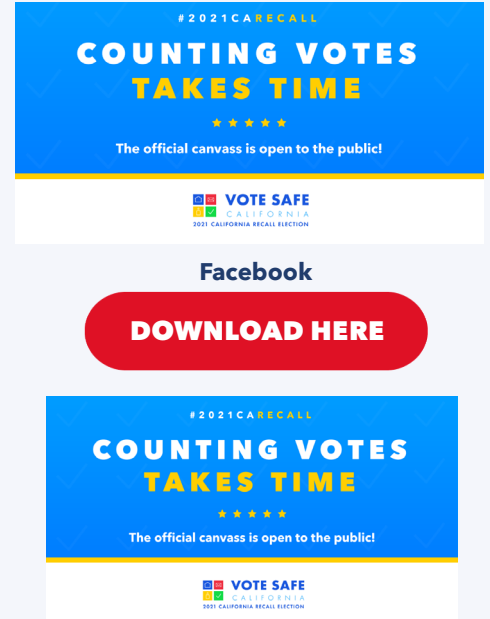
#2021CARECALL

COUNTING VOTES TAKES TIME

The official canvass is open to the public!

VOTE SAFE CALIFORNIA
2021 CALIFORNIA RECALL ELECTION

Facebook

DOWNLOAD HERE

#2021CARECALL

COUNTING VOTES TAKES TIME

The official canvass is open to the public!

VOTE SAFE CALIFORNIA
2021 CALIFORNIA RECALL ELECTION